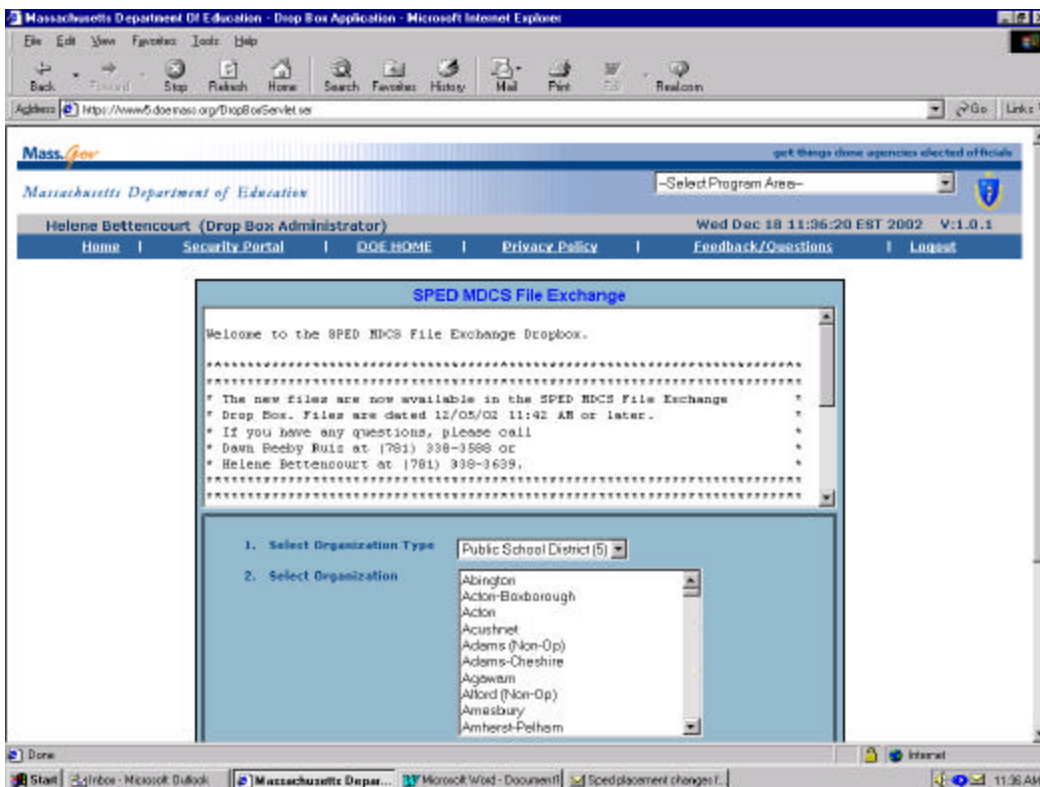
Massachusetts Department Of Education - Drop Box Application - Microsoft Internet Explorer

File Edit View Favorites Tools Help

Back Forward Stop Refresh Home Search Favorites History Mail Print Edit Real.com

Address https://www4.doemass.org/DropBoxServlet.ser Go Links

Mass.Gov get things done agencies elected officials

Massachusetts Department of Education

--Select Program Area--

Helene Bettencourt (Drop Box Administrator) Wed Dec 18 11:36:20 EST 2002 V:1.0.1

Home | Security Portal | DOE HOME | Privacy Policy | Feedback/Questions | Logout

SPED MDCS File Exchange

Welcome to the SPED MDCS File Exchange Dropbox.

****************************************************************
****************************************************************
* The new files are now available in the SPED MDCS File Exchange *
* Drop Box. Files are dated 12/05/02 11:42 AM or later. *
* If you have any questions, please call *
* Dawn Beeby Ruiz at (781) 338-3588 or *
* Helene Bettencourt at (781) 338-3639. *
****************************************************************
****************************************************************

1. Select Organization Type Public School District (5)

2. Select Organization

Abington
Acton-Boxborough
Acton
Acushnet
Adams (Non-Op)
Adams-Cheshire
Agawam
Alford (Non-Op)
Amesbury
Amherst-Pelham

Done Internet

Start Inbox - Microsoft Outlook Massachusetts Depar... Microsoft Word - Document1 Sped placement changes f... 11:36 AM